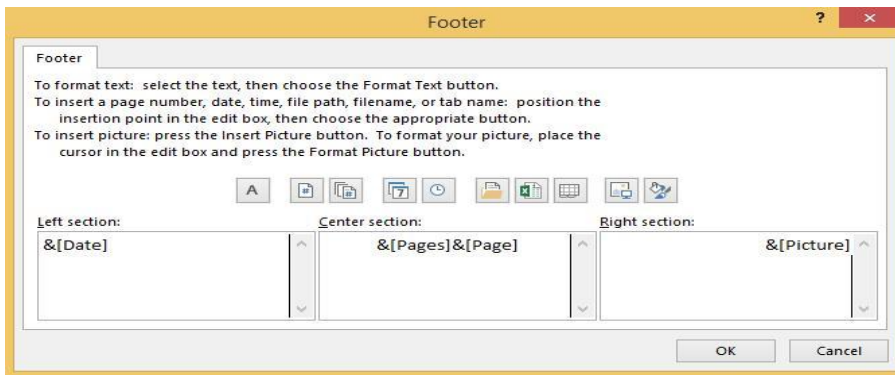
Footer

?

Footer

To format text: select the text, then choose the Format Text button.
To insert a page number, date, time, file path, filename, or tab name: position the insertion point in the edit box, then choose the appropriate button.
To insert picture: press the Insert Picture button. To format your picture, place the cursor in the edit box and press the Format Picture button.

A

7

Left section:

&[Date]

Center section:

&[Pages]&[Page]

Right section:

&[Picture]

OK

Cancel